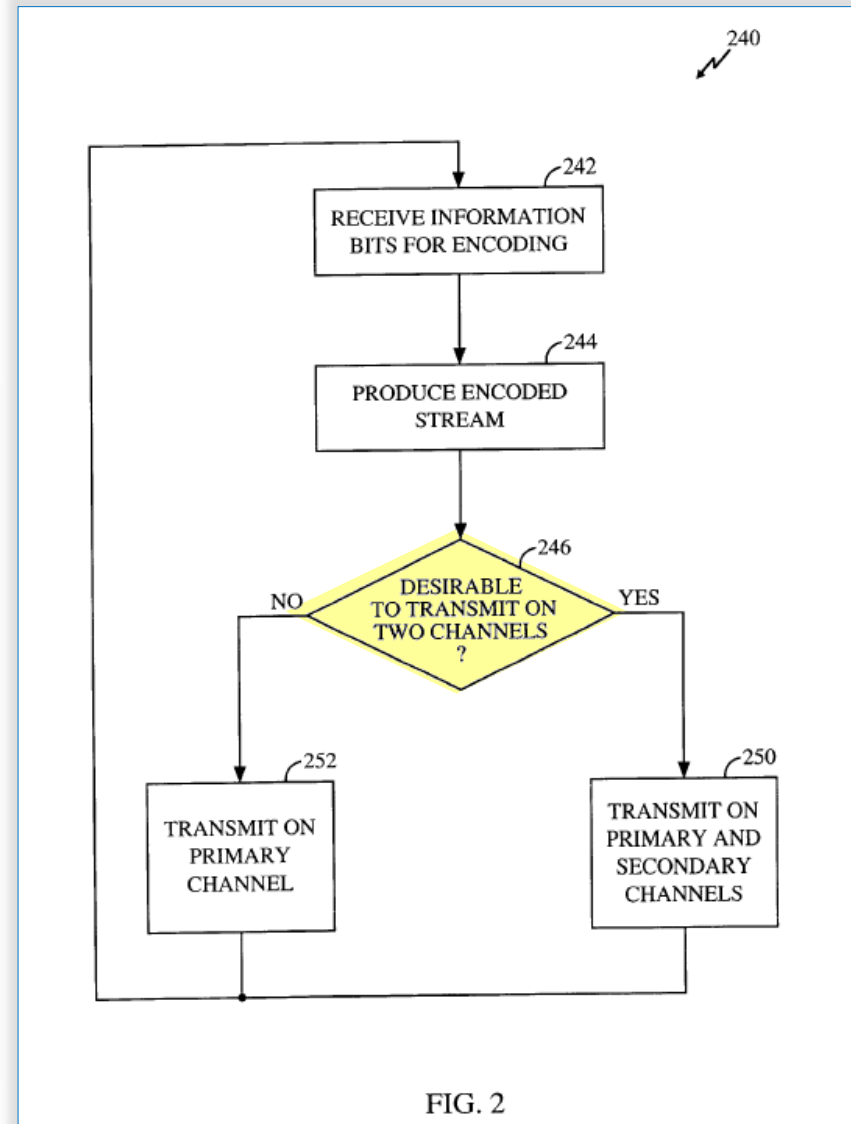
240

242

RECEIVE INFORMATION BITS FOR ENCODING

244

PRODUCE ENCODED STREAM

246

DESIRABLE TO TRANSMIT ON TWO CHANNELS ?

NO

YES

252

TRANSMIT ON PRIMARY CHANNEL

250

TRANSMIT ON PRIMARY AND SECONDARY CHANNELS

FIG. 2